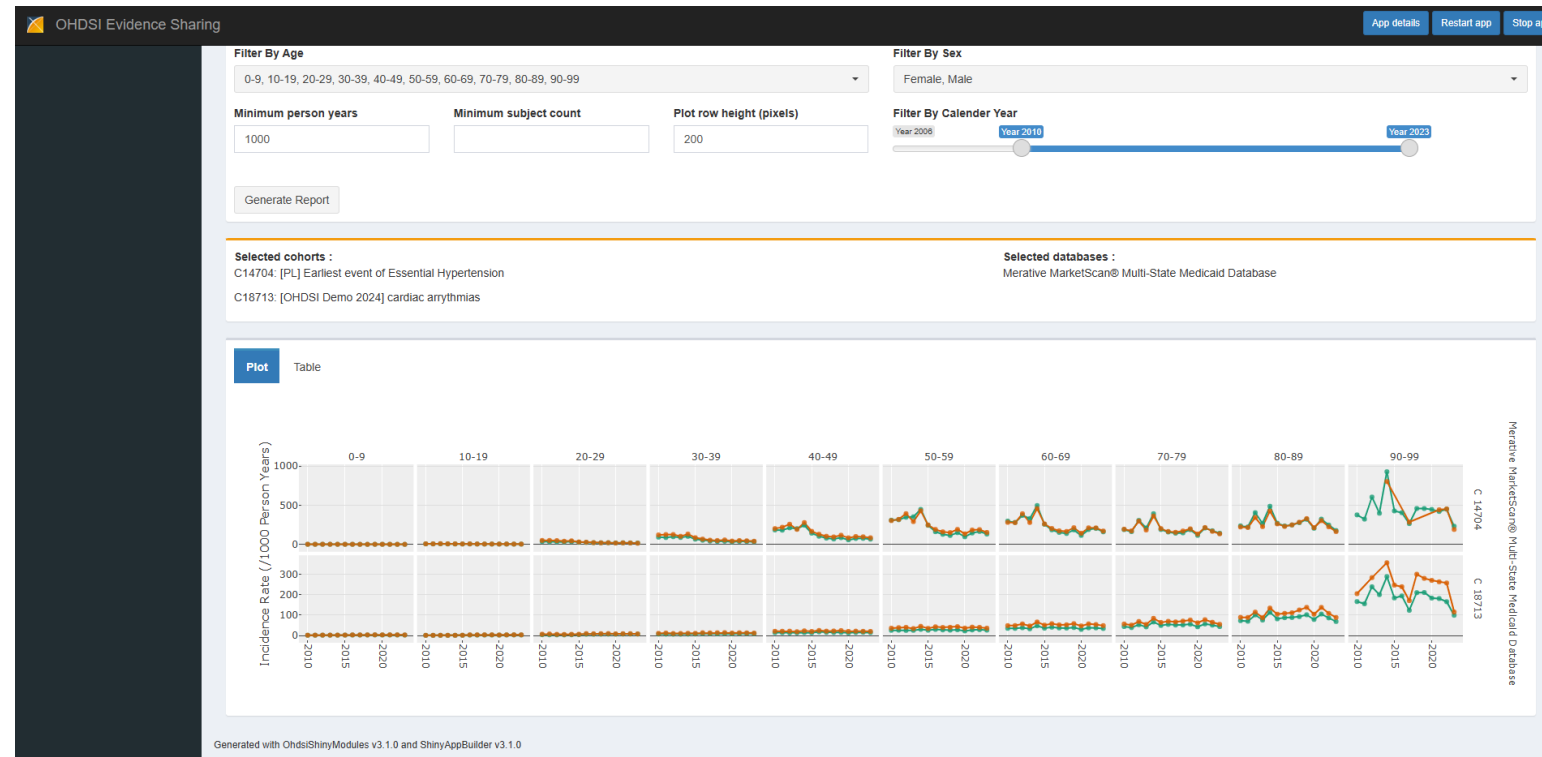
OHDSI Evidence Sharing

App details Restart app Stop a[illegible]

Filter By Age
0-9, 10-19, 20-29, 30-39, 40-49, 50-59, 60-69, 70-79, 80-89, 90-99

Filter By Sex
Female, Male

Minimum person years
1000

Minimum subject count

Plot row height (pixels)
200

Filter By Calender Year
Year 2006 Year 2010 Year 2023

Generate Report

Selected cohorts :
C14704: [PL] Earliest event of Essential Hypertension
C18713: [OHDSI Demo 2024] cardiac arrythmias

Selected databases :
Merative MarketScan® Multi-State Medicaid Database

Plot Table

0-9 10-19 20-29 30-39 40-49 50-59 60-69 70-79 80-89 90-99

Incidence Rate (/1000 Person Years)

1000
500
0
300
200
100
0

2010 2015 2020

C 14704
C 18713

Merative MarketScan® Multi-State Medicaid Database

Generated with OhdsiShinyModules v3.1.0 and ShinyAppBuilder v3.1.0